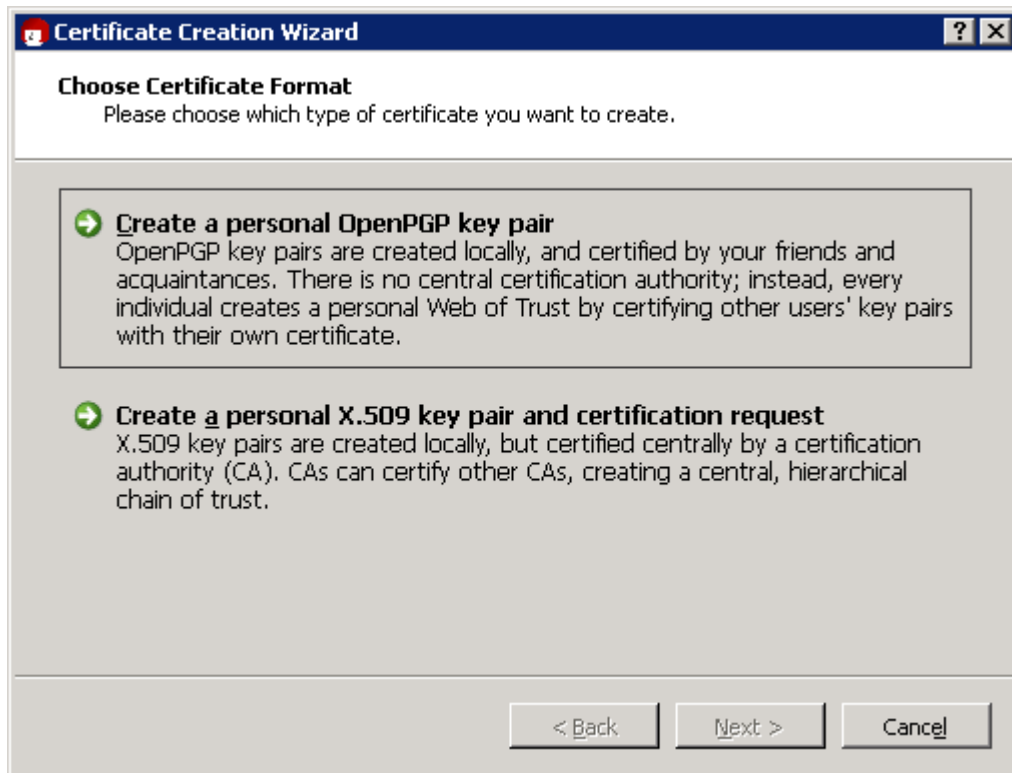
Certificate Creation Wizard

?

Choose Certificate Format
Please choose which type of certificate you want to create.

Create a personal OpenPGP key pair
OpenPGP key pairs are created locally, and certified by your friends and acquaintances. There is no central certification authority; instead, every individual creates a personal Web of Trust by certifying other users' key pairs with their own certificate.

Create a personal X.509 key pair and certification request
X.509 key pairs are created locally, but certified centrally by a certification authority (CA). CAs can certify other CAs, creating a central, hierarchical chain of trust.

< Back

Next >

Cancel